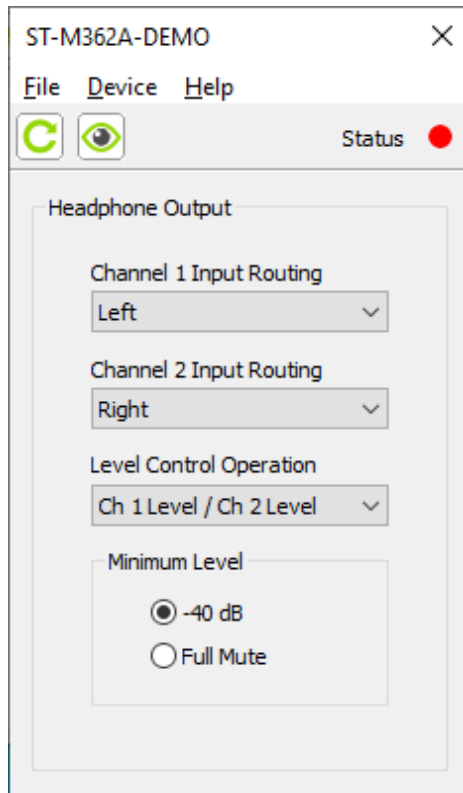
ST-M362A-DEMO

File Device Help

Status

Headphone Output

Channel 1 Input Routing

Left

Channel 2 Input Routing

Right

Level Control Operation

Ch 1 Level / Ch 2 Level

Minimum Level

-40 dB

Full Mute